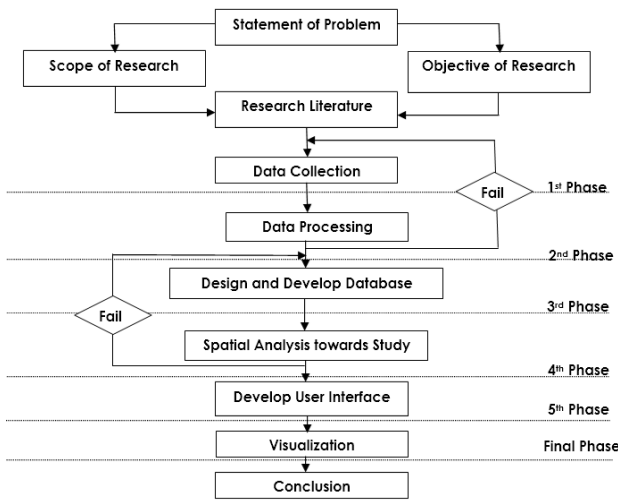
Statement of Problem

Scope of Research

Objective of Research

Research Literature

Data Collection

Fail

1$^{st}$ Phase

Data Processing

2$^{nd}$ Phase

Design and Develop Database

Fail

3$^{rd}$ Phase

Spatial Analysis towards Study

4$^{th}$ Phase

Develop User Interface

5$^{th}$ Phase

Visualization

Final Phase

Conclusion